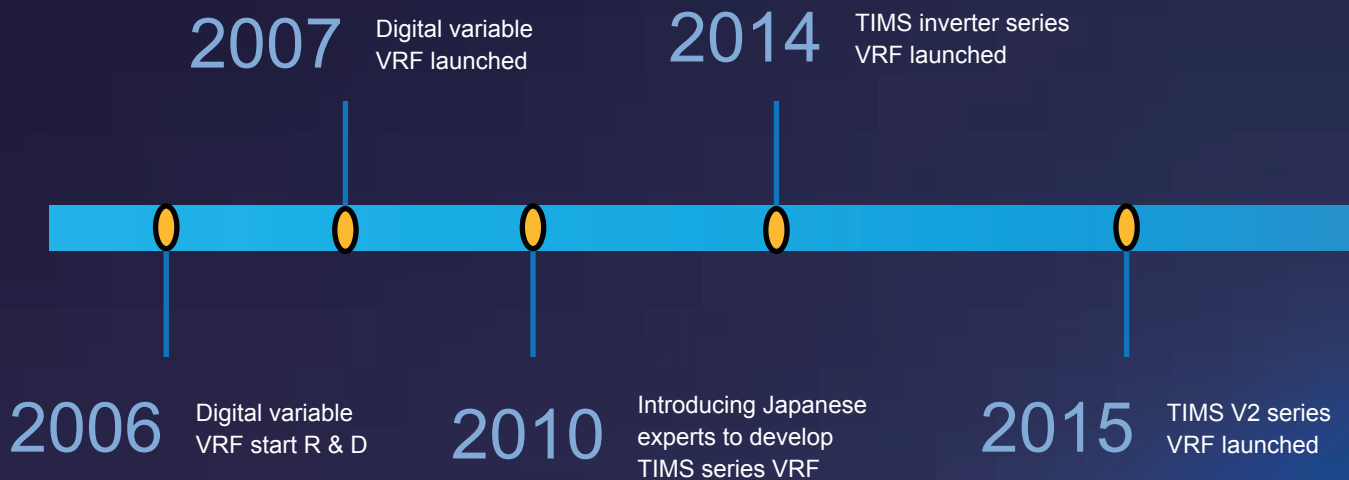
2007 Digital variable VRF launched

2014 TIMS inverter series VRF launched

2006 Digital variable VRF start R & D

2010 Introducing Japanese experts to develop TIMS series VRF

2015 TIMS V2 series VRF launched